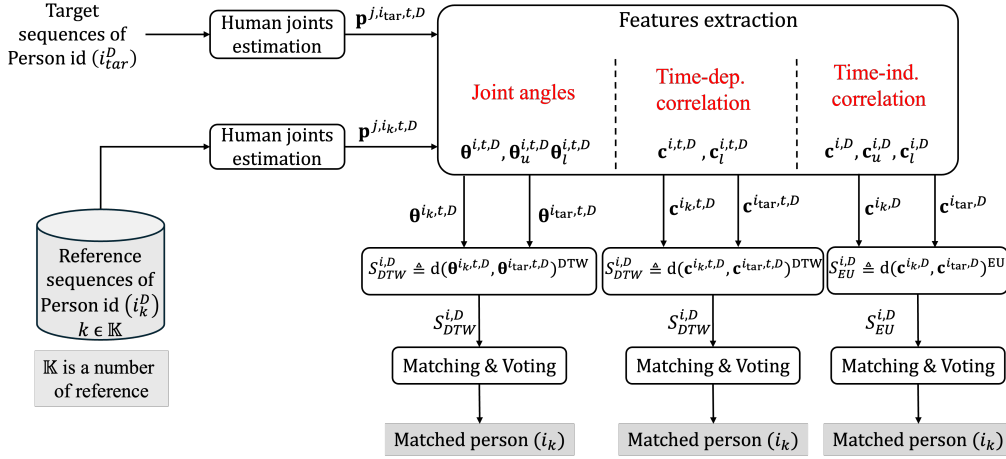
Target sequences of Person id $(i_{tar}^{D})$

Human joints estimation

$\mathbf{p}^{j,i_{tar},t,D}$

Features extraction

Joint angles

Time-dep. correlation

Time-ind. correlation

Human joints estimation

$\mathbf{p}^{j,i_k,t,D}$

$\boldsymbol{\theta}^{i,t,D}, \boldsymbol{\theta}_u^{i,t,D} \boldsymbol{\theta}_l^{i,t,D}$

$\mathbf{c}^{i,t,D}, \mathbf{c}_l^{i,t,D}$

$\mathbf{c}^{i,D}, \mathbf{c}_u^{i,D}, \mathbf{c}_l^{i,D}$

$\boldsymbol{\theta}^{i_k,t,D}$

$\boldsymbol{\theta}^{i_{tar},t,D}$

$\mathbf{c}^{i_k,t,D}$

$\mathbf{c}^{i_{tar},t,D}$

$\mathbf{c}^{i_k,D}$

$\mathbf{c}^{i_{tar},D}$

Reference sequences of Person id $(i_k^D)$ $k \in \mathbb{K}$

$S_{DTW}^{i,D} \triangleq \mathrm{d}(\boldsymbol{\theta}^{i_k,t,D}, \boldsymbol{\theta}^{i_{tar},t,D})^{\mathrm{DTW}}$

$S_{DTW}^{i,D} \triangleq \mathrm{d}(\mathbf{c}^{i_k,t,D}, \mathbf{c}^{i_{tar},t,D})^{\mathrm{DTW}}$

$S_{EU}^{i,D} \triangleq \mathrm{d}(\mathbf{c}^{i_k,D}, \mathbf{c}^{i_{tar},D})^{\mathrm{EU}}$

$S_{DTW}^{i,D}$

$S_{DTW}^{i,D}$

$S_{EU}^{i,D}$

$\mathbb{K}$ is a number of reference

Matching & Voting

Matching & Voting

Matching & Voting

Matched person $(i_k)$

Matched person $(i_k)$

Matched person $(i_k)$